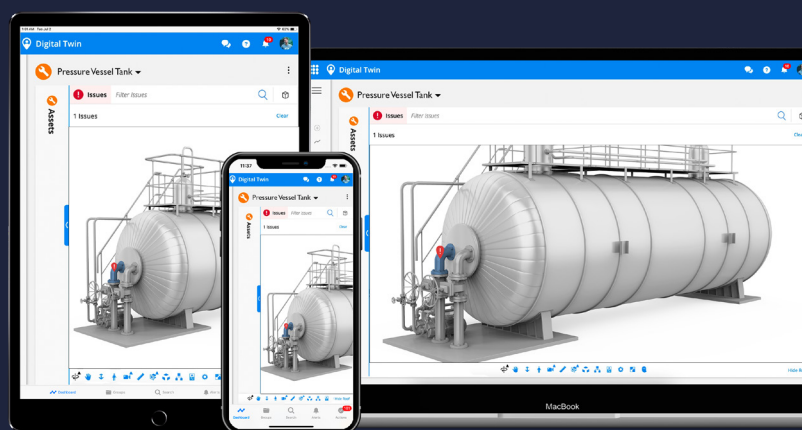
Digital Twin

Pressure Vessel Tank

Assets

Issues Filter Issues

1 Issues

Clear

11:37

Digital Twin

Pressure Vessel Tank

Assets

Issues Filter Issues

1 Issues

Clear

Dashboard

Search

Digital Twin

Pressure Vessel Tank

Assets

Issues Filter Issues

1 Issues

MacBook